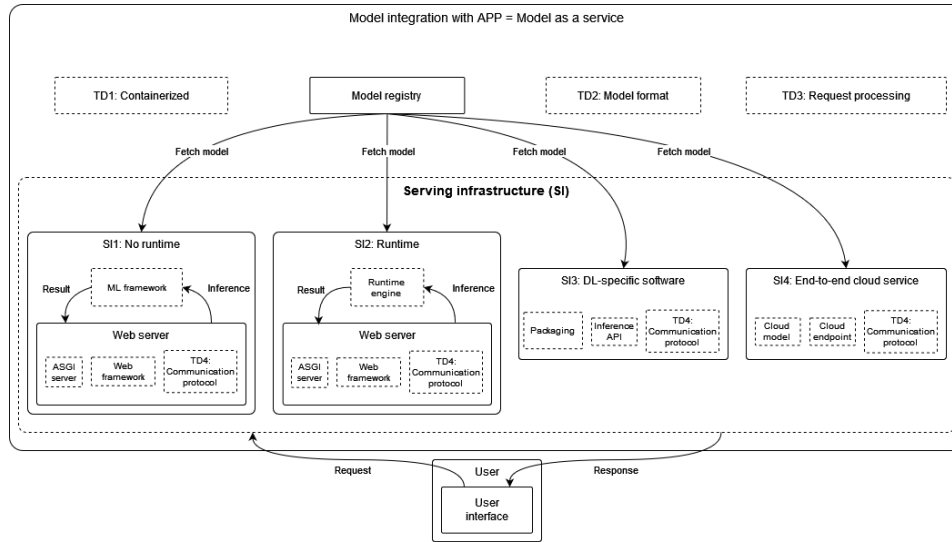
Model integration with APP = Model as a service

TD1: Containerized

Model registry

TD2: Model format

TD3: Request processing

Fetch model

Fetch model

Fetch model

Fetch model

Serving infrastructure (SI)

SI1: No runtime

Result

ML framework

Inference

Web server

ASGI server

Web framework

TD4: Communication protocol

SI2: Runtime

Result

Runtime engine

Inference

Web server

ASGI server

Web framework

TD4: Communication protocol

SI3: DL-specific software

Packaging

Inference API

TD4: Communication protocol

SI4: End-to-end cloud service

Cloud model

Cloud endpoint

TD4: Communication protocol

Request

User

Response

User interface